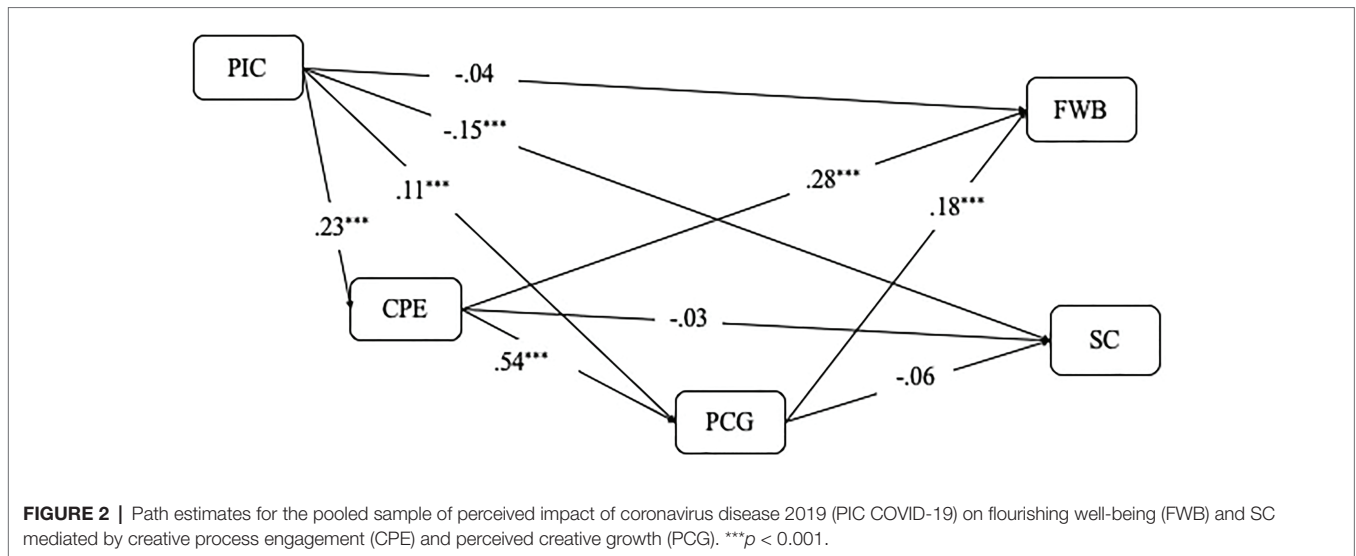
PIC

-.04

FWB

-.15***

.11***

.28***

.18***

.23***

CPE

-.03

SC

.54***

-.06

PCG

**FIGURE 2 |** Path estimates for the pooled sample of perceived impact of coronavirus disease 2019 (PIC COVID-19) on flourishing well-being (FWB) and SC mediated by creative process engagement (CPE) and perceived creative growth (PCG). ***$p$ < 0.001.